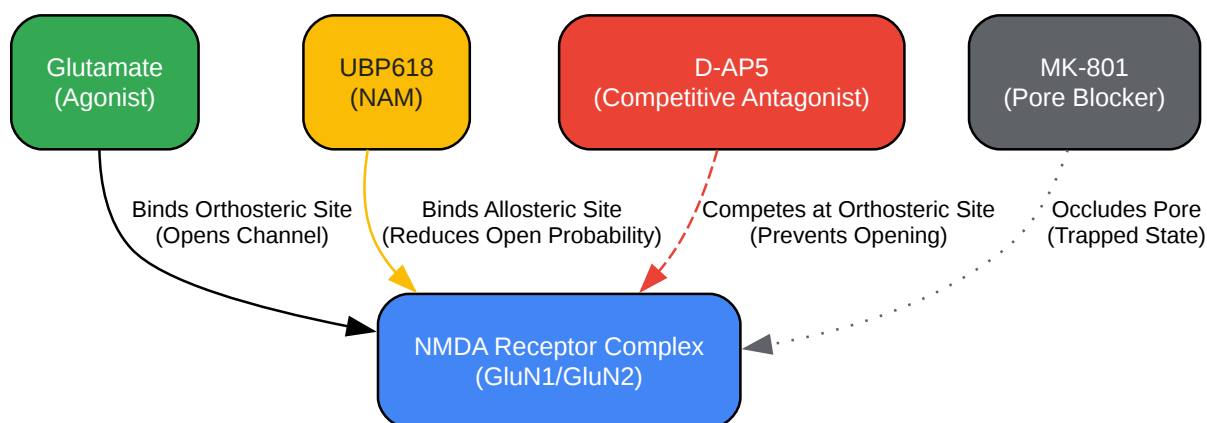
Glutamate
(Agonist)

UBP618
(NAM)

D-AP5
(Competitive Antagonist)

MK-801
(Pore Blocker)

Binds Orthosteric Site
(Opens Channel)

Binds Allosteric Site
(Reduces Open Probability)

Competes at Orthosteric Site
(Prevents Opening)

Occludes Pore
(Trapped State)

NMDA Receptor Complex
(GluN1/GluN2)